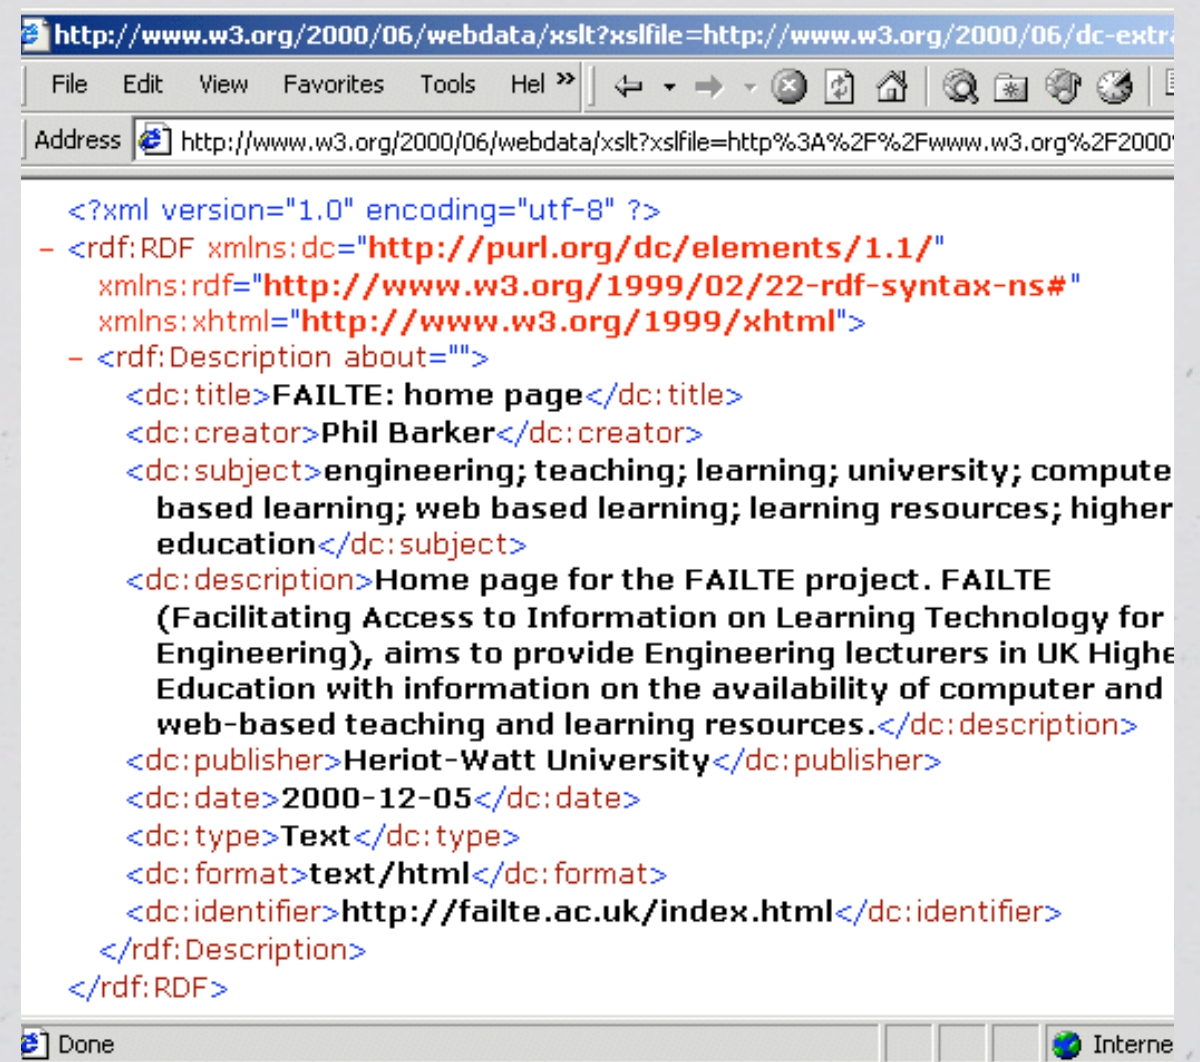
http://www.w3.org/2000/06/webdata/xslt?xslfile=http://www.w3.org/2000/06/dc-extra

File Edit View Favorites Tools Hel »

Address http://www.w3.org/2000/06/webdata/xslt?xslfile=http%3A%2F%2Fwww.w3.org%2F2000

<?xml version="1.0" encoding="utf-8" ?>
- <rdf:RDF xmlns:dc="http://purl.org/dc/elements/1.1/"
xmlns:rdf="http://www.w3.org/1999/02/22-rdf-syntax-ns#"
xmlns:xhtml="http://www.w3.org/1999/xhtml">
- <rdf:Description about="">
<dc:title>FAILTE: home page</dc:title>
<dc:creator>Phil Barker</dc:creator>
<dc:subject>engineering; teaching; learning; university; compute based learning; web based learning; learning resources; higher education</dc:subject>
<dc:description>Home page for the FAILTE project. FAILTE (Facilitating Access to Information on Learning Technology for Engineering), aims to provide Engineering lecturers in UK Highe Education with information on the availability of computer and web-based teaching and learning resources.</dc:description>
<dc:publisher>Heriot-Watt University</dc:publisher>
<dc:date>2000-12-05</dc:date>
<dc:type>Text</dc:type>
<dc:format>text/html</dc:format>
<dc:identifier>http://failte.ac.uk/index.html</dc:identifier>
</rdf:Description>
</rdf:RDF>

Done Interne